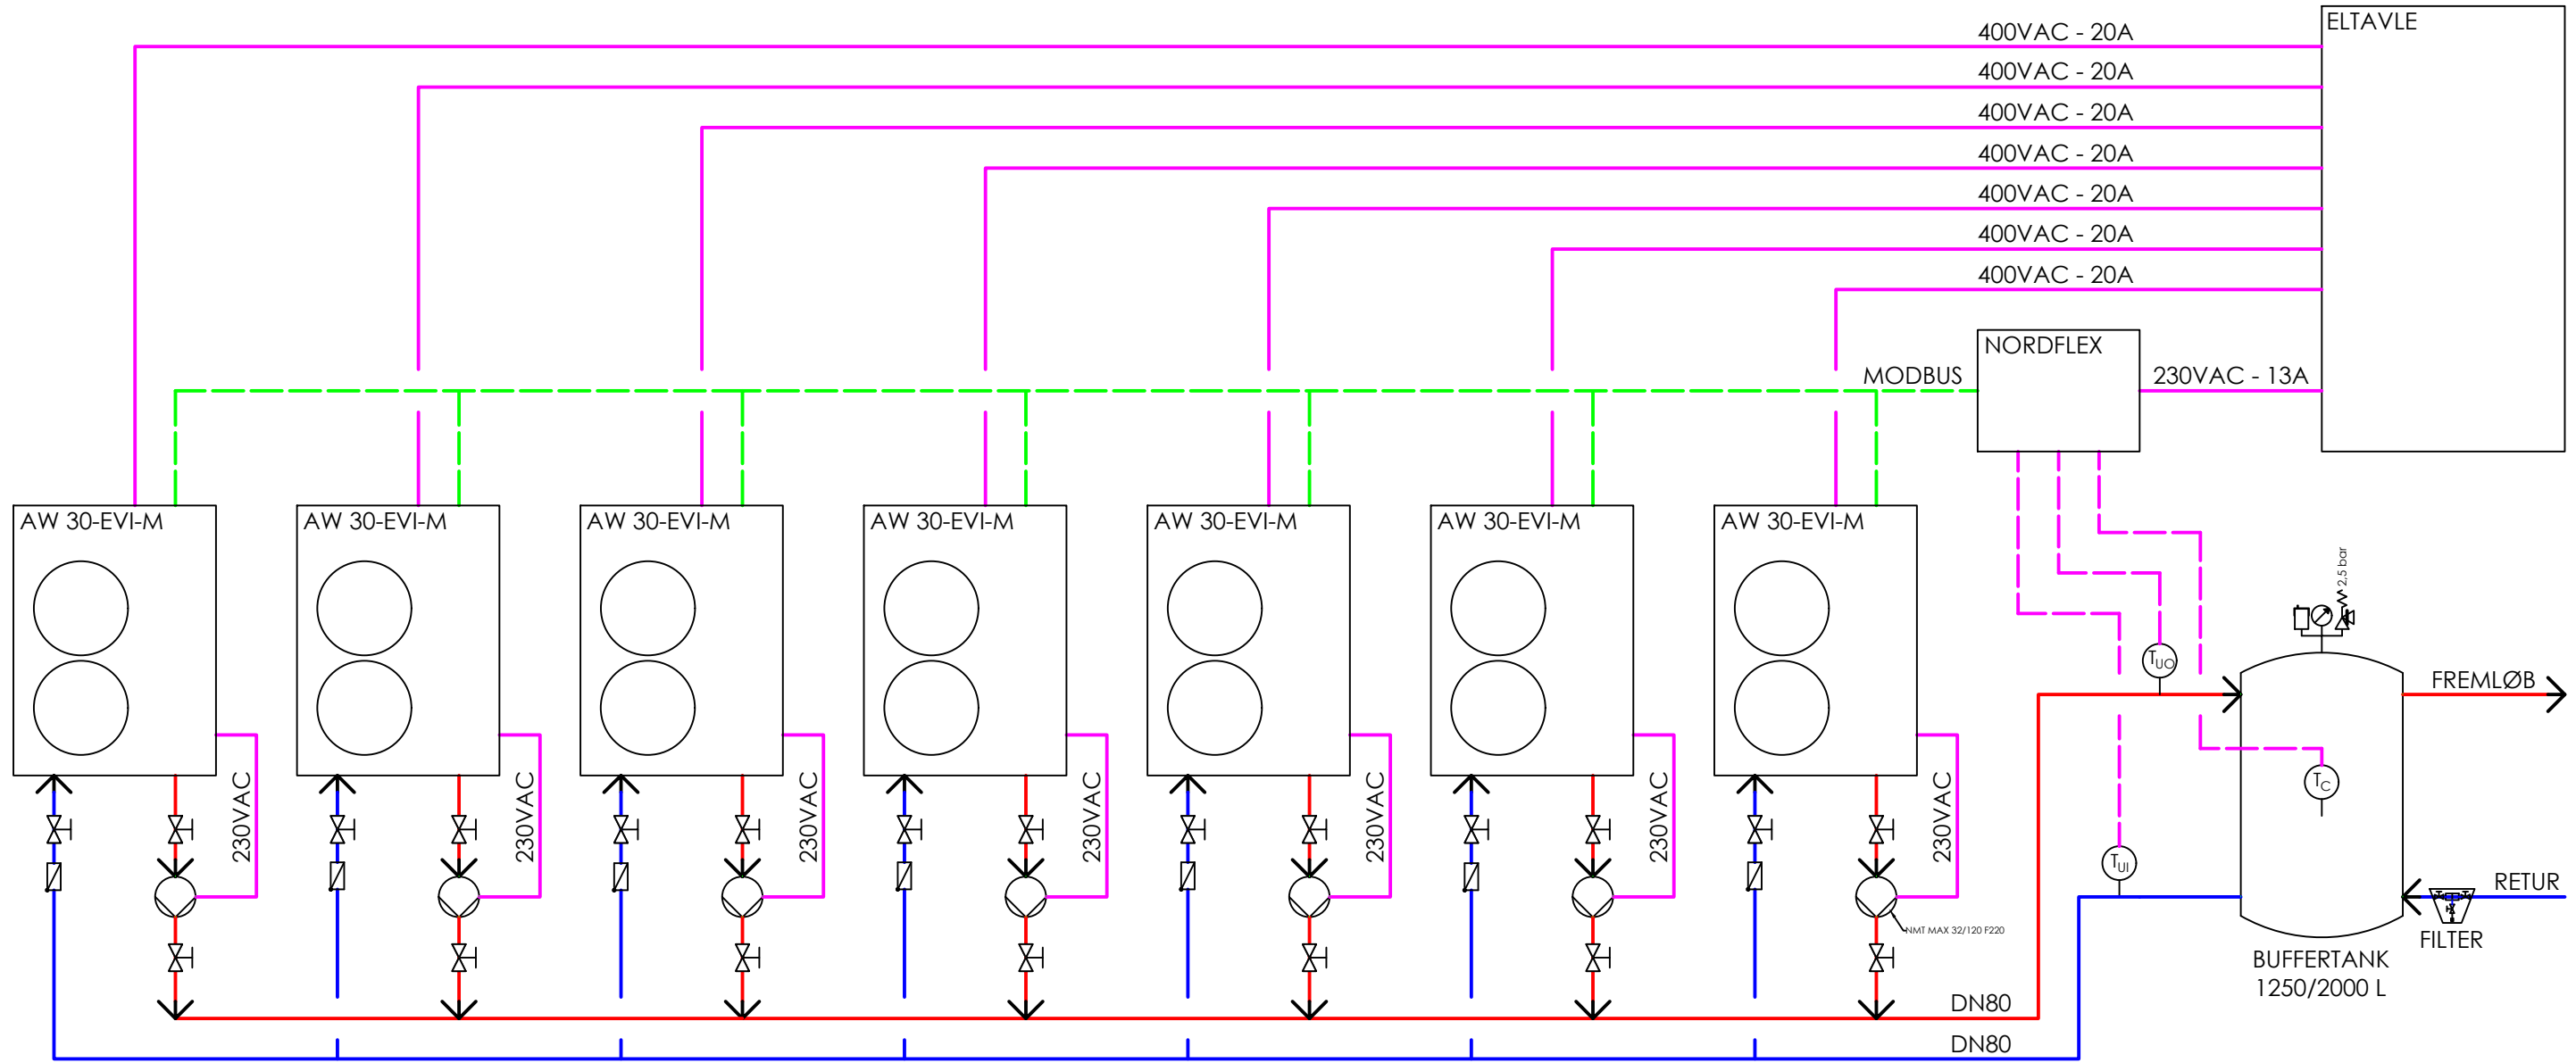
ELTAVLE

400VAC - 20A
400VAC - 20A
400VAC - 20A
400VAC - 20A
400VAC - 20A
400VAC - 20A
400VAC - 20A

NORDFLEX
MODBUS
230VAC - 13A

AW 30-EVI-M
AW 30-EVI-M
AW 30-EVI-M
AW 30-EVI-M
AW 30-EVI-M
AW 30-EVI-M
AW 30-EVI-M

230VAC
230VAC
230VAC
230VAC
230VAC
230VAC
230VAC

2,5 bar
$T_{UO}$
FREMLØB
$T_C$
$T_{UI}$
RETUR
FILTER
NMT MAX 32/120 F220
BUFFERTANK
1250/2000 L
DN80
DN80